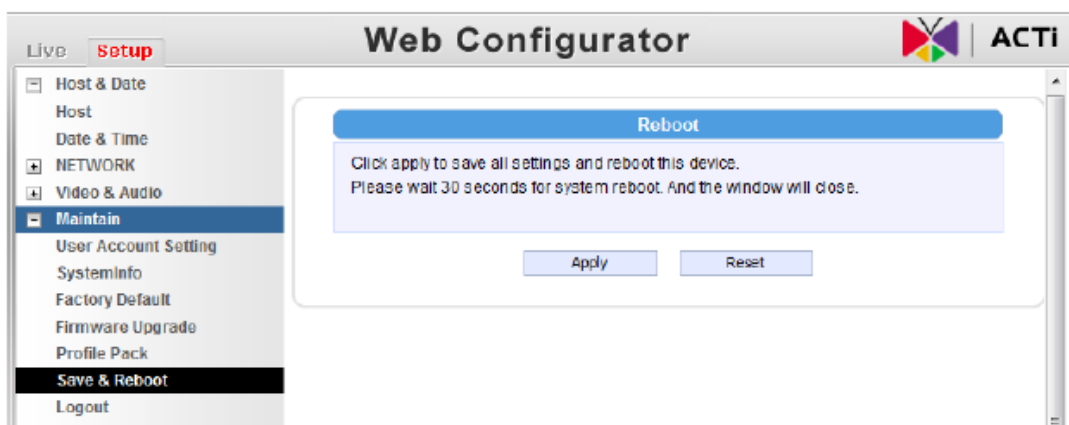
Live Setup

Web Configurator

ACTi

Host & Date
Host
Date & Time
NETWORK
Video & Audio
Maintain
User Account Setting
SystemInfo
Factory Default
Firmware Upgrade
Profile Pack
Save & Reboot
Logout

Reboot

Click apply to save all settings and reboot this device.
Please wait 30 seconds for system reboot. And the window will close.

Apply Reset